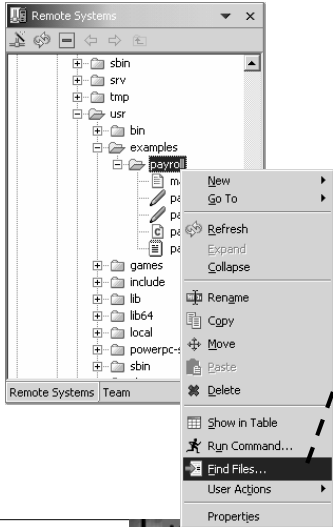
Remote Systems

sbin
srv
tmp
usr
bin
examples
payroll
m
pa
pa
pa
pa
games
include
lib
lib64
local
powerpc-s
sbin

Remote Systems
Team

New
Go To
Refresh
Expand
Collapse
Rename
Copy
Move
Paste
Delete
Show in Table
Run Command...
Find Files...
User Actions
Properties